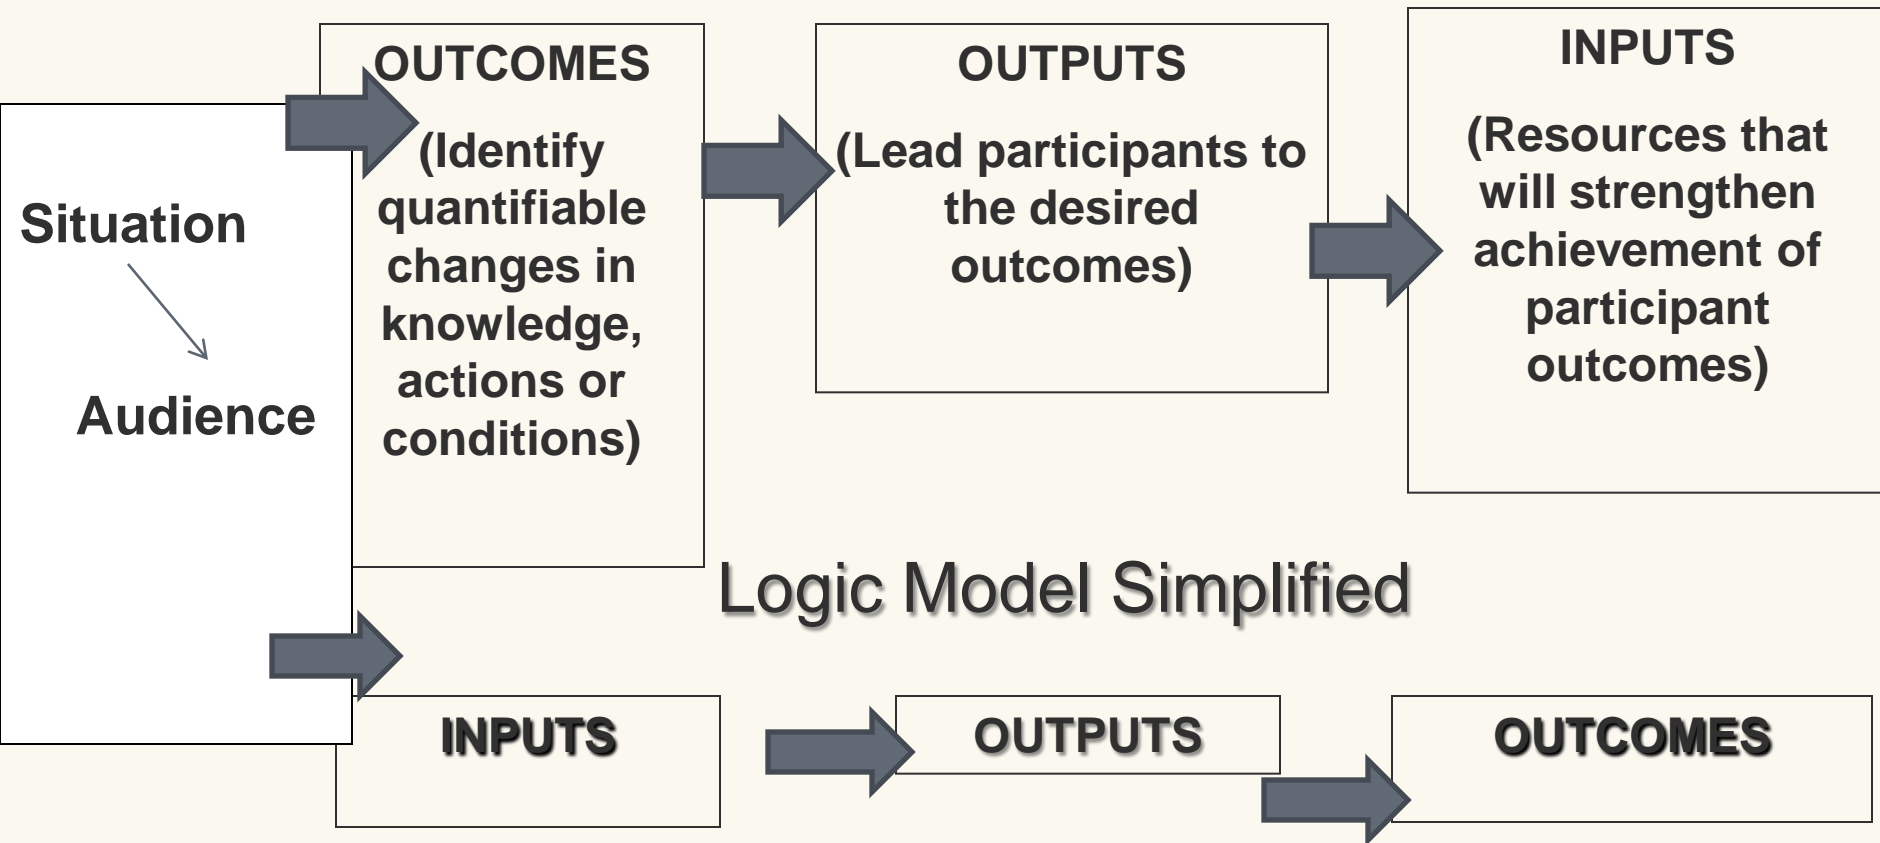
Situation

Audience

OUTCOMES

(Identify quantifiable changes in knowledge, actions or conditions)

OUTPUTS

(Lead participants to the desired outcomes)

INPUTS

(Resources that will strengthen achievement of participant outcomes)

Logic Model Simplified

INPUTS

OUTPUTS

OUTCOMES